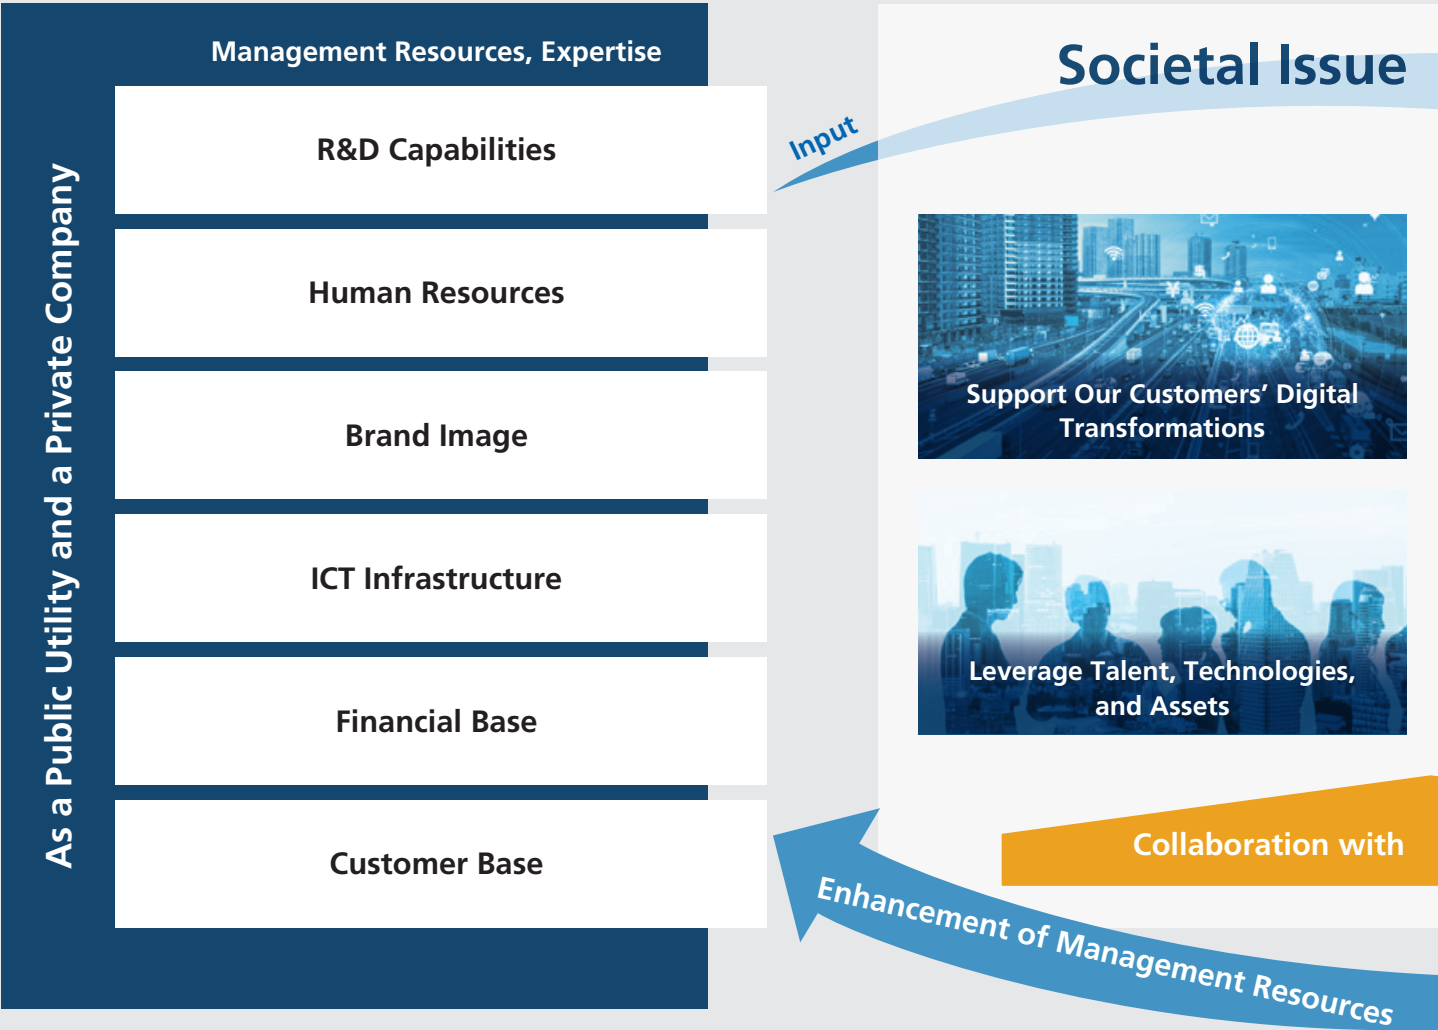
As a Public Utility and a Private Company

Management Resources, Expertise

R&D Capabilities

Human Resources

Brand Image

ICT Infrastructure

Financial Base

Customer Base

Input

Societal Issue

Support Our Customers' Digital Transformations

Leverage Talent, Technologies, and Assets

Collaboration with

Enhancement of Management Resources